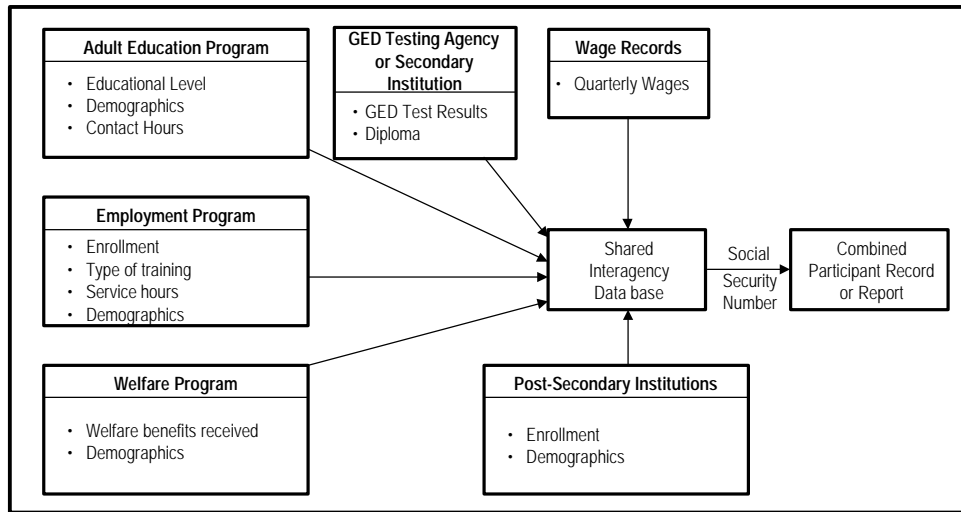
Adult Education Program
- Educational Level
- Demographics
- Contact Hours

GED Testing Agency or Secondary Institution
- GED Test Results
- Diploma

Wage Records
- Quarterly Wages

Employment Program
- Enrollment
- Type of training
- Service hours
- Demographics

Shared Interagency Data base

Social Security Number

Combined Participant Record or Report

Welfare Program
- Welfare benefits received
- Demographics

Post-Secondary Institutions
- Enrollment
- Demographics